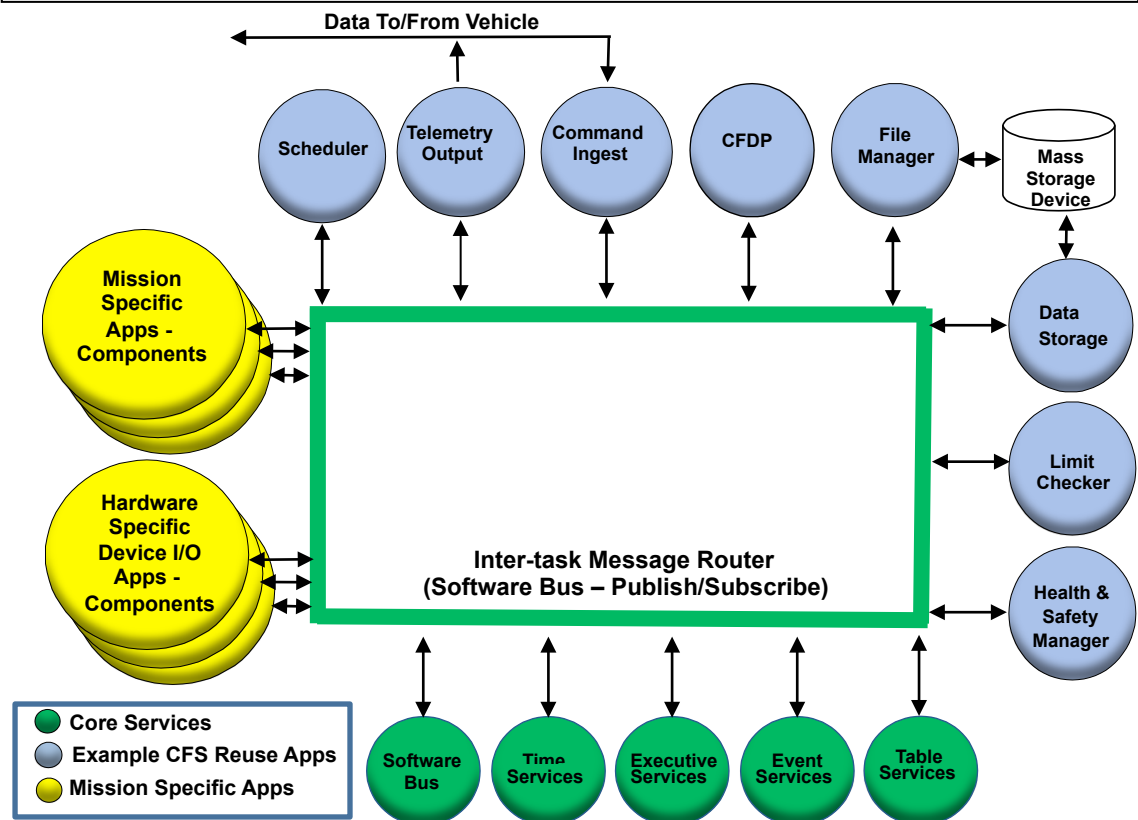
Data To/From Vehicle

Scheduler

Telemetry Output

Command Ingest

CFDP

File Manager

Mass Storage Device

Mission Specific Apps - Components

Data Storage

Limit Checker

Hardware Specific Device I/O Apps - Components

Inter-task Message Router
(Software Bus – Publish/Subscribe)

Health & Safety Manager

Core Services
Example CFS Reuse Apps
Mission Specific Apps

Software Bus

Time Services

Executive Services

Event Services

Table Services